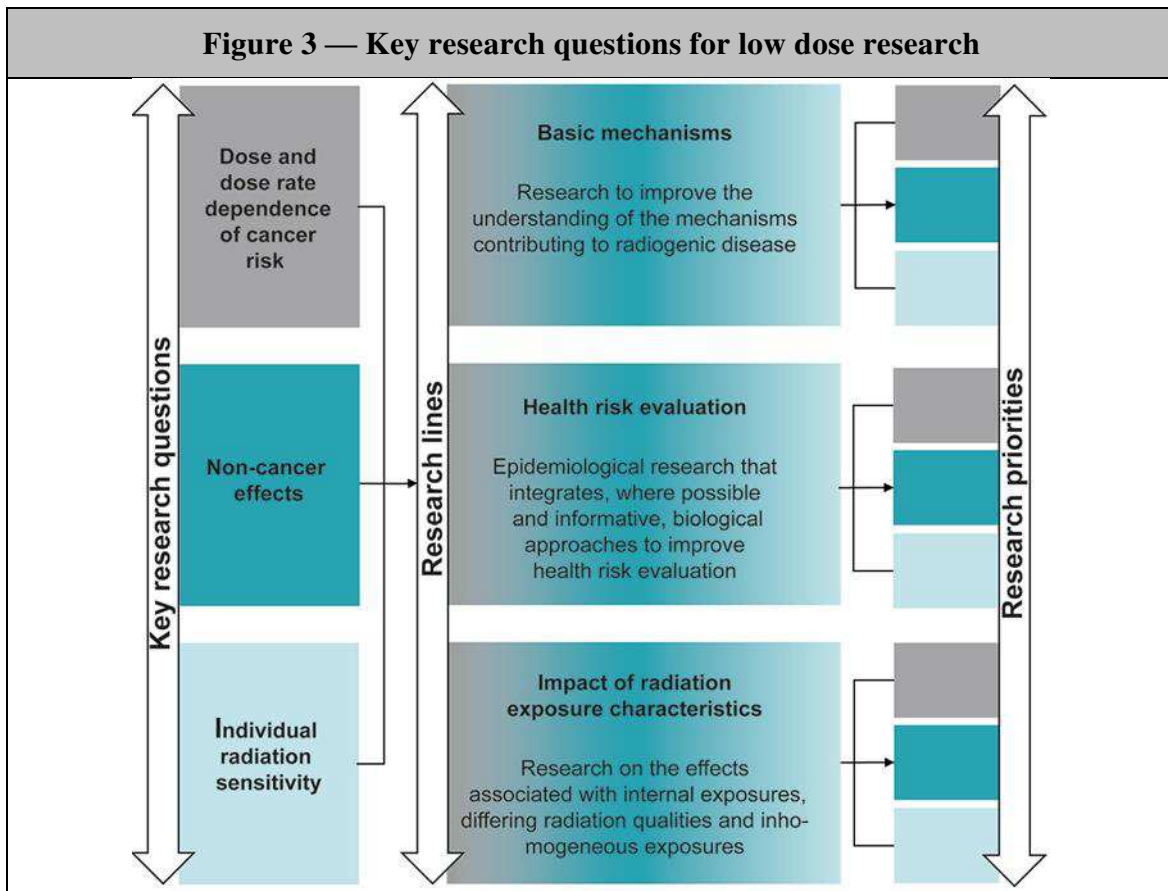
Figure 3 — Key research questions for low dose research

Key research questions

Dose and dose rate dependence of cancer risk

Non-cancer effects

Individual radiation sensitivity

Research lines

Basic mechanisms

Research to improve the understanding of the mechanisms contributing to radiogenic disease

Health risk evaluation

Epidemiological research that integrates, where possible and informative, biological approaches to improve health risk evaluation

Impact of radiation exposure characteristics

Research on the effects associated with internal exposures, differing radiation qualities and inhomogeneous exposures

Research priorities